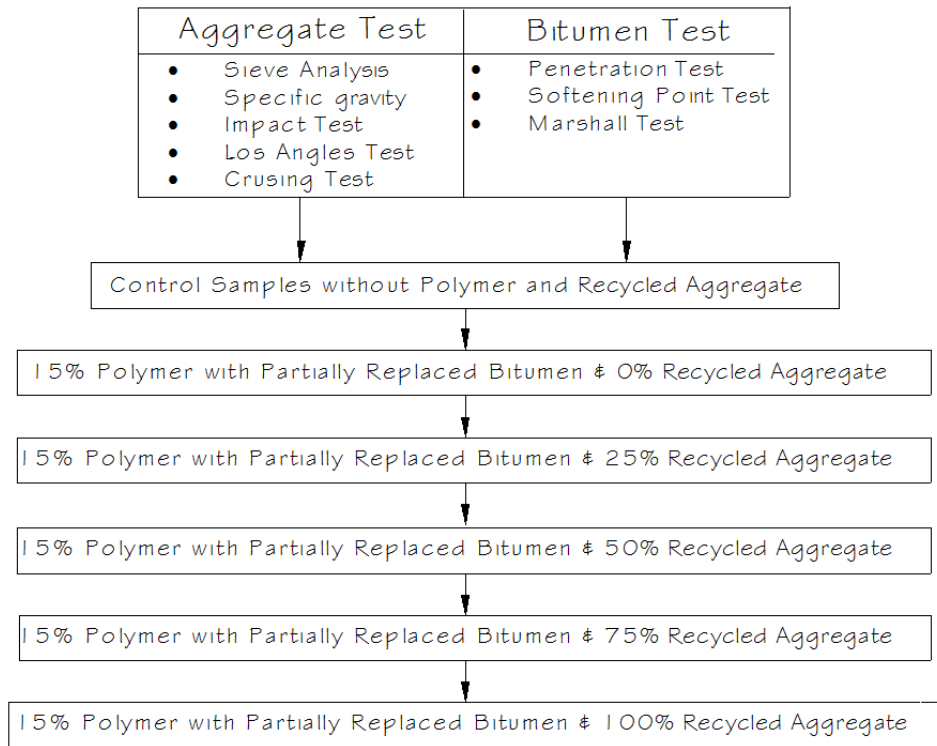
| Aggregate Test | Bitumen Test |
|---|---|
| • Sieve Analysis<br>• Specific gravity<br>• Impact Test<br>• Los Angles Test<br>• Crusing Test | • Penetration Test<br>• Softening Point Test<br>• Marshall Test |

Control Samples without Polymer and Recycled Aggregate

15% Polymer with Partially Replaced Bitumen & 0% Recycled Aggregate

15% Polymer with Partially Replaced Bitumen & 25% Recycled Aggregate

15% Polymer with Partially Replaced Bitumen & 50% Recycled Aggregate

15% Polymer with Partially Replaced Bitumen & 75% Recycled Aggregate

15% Polymer with Partially Replaced Bitumen & 100% Recycled Aggregate